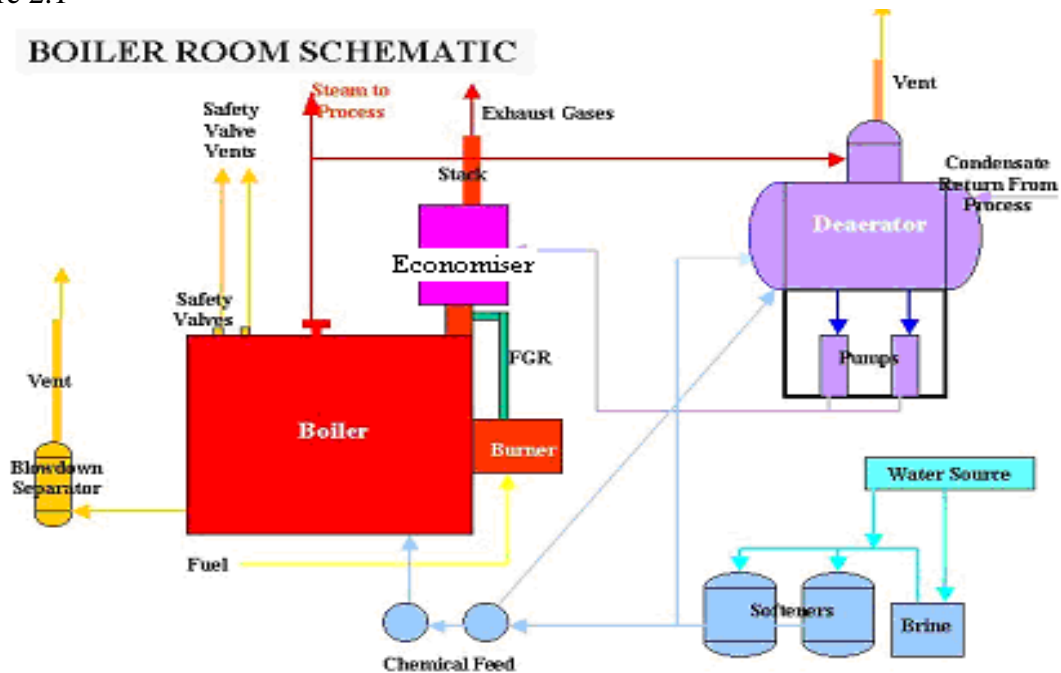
BOILER ROOM SCHEMATIC

Safety Valve Vents

Steam to Process

Exhaust Gases

Vent

Stack

Condensate Return From Process

Deaerator

Economiser

Safety Valves

FGR

Pumps

Vent

Boiler

Burner

Blowdown Separator

Water Source

Fuel

Softeners

Brine

Chemical Feed